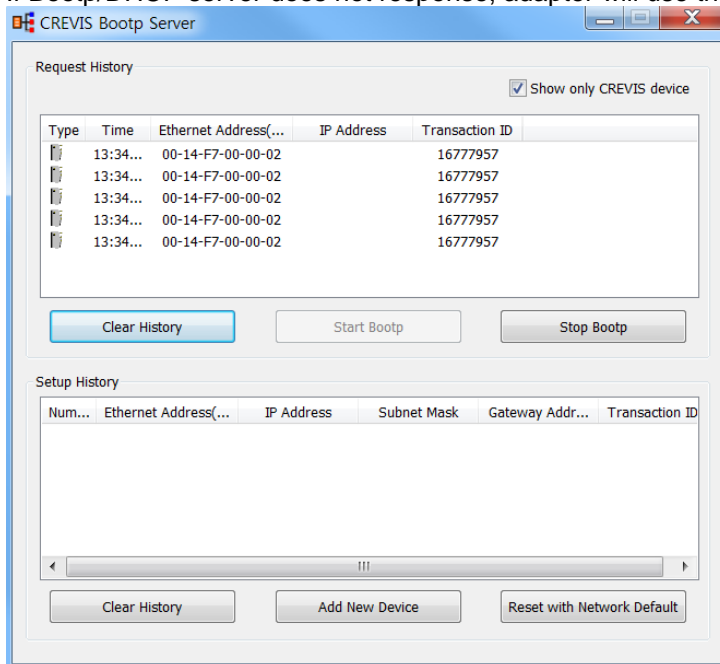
If Bootp/DHCP server does not response, adapter will use th

CREVIS Bootp Server

Request History

Show only CREVIS device

| Type | Time | Ethernet Address(... | IP Address | Transaction ID |
|---|---|---|---|---|
| | 13:34... | 00-14-F7-00-00-02 | | 16777957 |
| | 13:34... | 00-14-F7-00-00-02 | | 16777957 |
| | 13:34... | 00-14-F7-00-00-02 | | 16777957 |
| | 13:34... | 00-14-F7-00-00-02 | | 16777957 |
| | 13:34... | 00-14-F7-00-00-02 | | 16777957 |

Clear History Start Bootp Stop Bootp

Setup History

| Num... | Ethernet Address(... | IP Address | Subnet Mask | Gateway Addr... | Transaction ID |
|---|---|---|---|---|---|

Clear History Add New Device Reset with Network Default